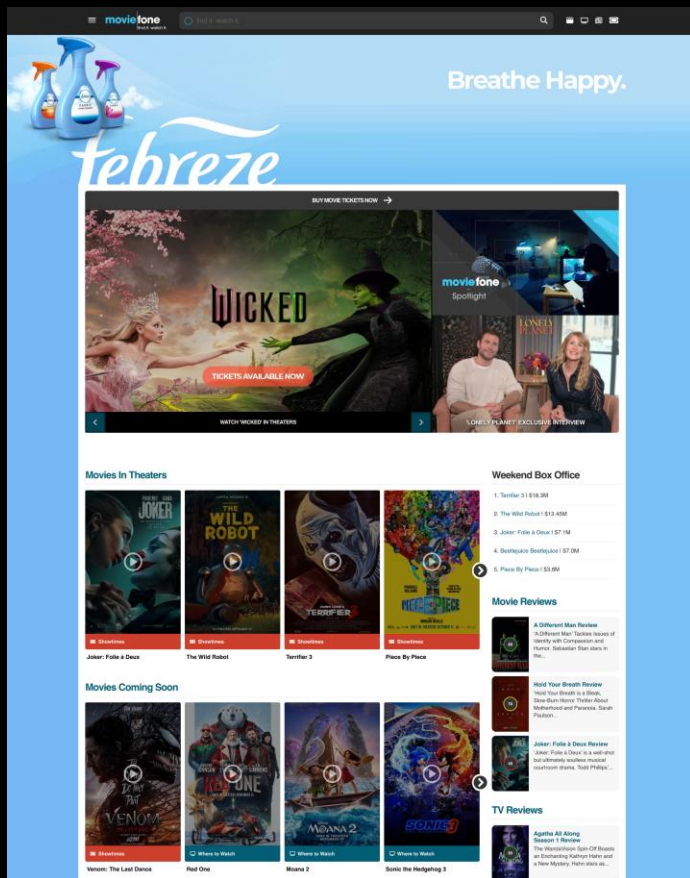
moviefone
find it. watch it.

Breathe Happy.

febreze

BUY MOVIE TICKETS NOW

WICKED

TICKETS AVAILABLE NOW

WATCH 'WICKED' IN THEATERS

moviefone Spotlight

LONELY PLANET

'LONELY PLANET' EXCLUSIVE INTERVIEW

Movies In Theaters

JOKER

THE WILD ROBOT

TERRIFIER 3

PIECE BY PIECE

Showtimes
Joker: Folie à Deux

Showtimes
The Wild Robot

Showtimes
Terrifier 3

Showtimes
Piece By Piece

Weekend Box Office

1. Terrifier 3 | $18.3M

2. The Wild Robot | $13.45M

3. Joker: Folie à Deux | $7.1M

4. Beetlejuice Beetlejuice | $7.0M

5. Piece By Piece | $3.8M

Movie Reviews

A Different Man Review
'A Different Man' Tackles Issues of Identity with Compassion and Humor. Sebastian Stan stars in the...

Hold Your Breath Review
'Hold Your Breath Is a Bleak, Slow-Burn Horror Thriller About Motherhood and Paranoia. Sarah Paulson...

Joker: Folie à Deux Review
'Joker: Folie à Deux' is a well-shot but ultimately soulless musical courtroom drama. Todd Phillips'...

Movies Coming Soon

VENOM

RED ONE

MOANA 2

SONIC 3

Showtimes
Venom: The Last Dance

Where to Watch
Red One

Where to Watch
Moana 2

Where to Watch
Sonic the Hedgehog 3

TV Reviews

Agatha All Along Season 1 Review
The WandaVision Spin-Off Boasts an Enchanting Kathryn Hahn and a New Mystery. Hahn stars as...